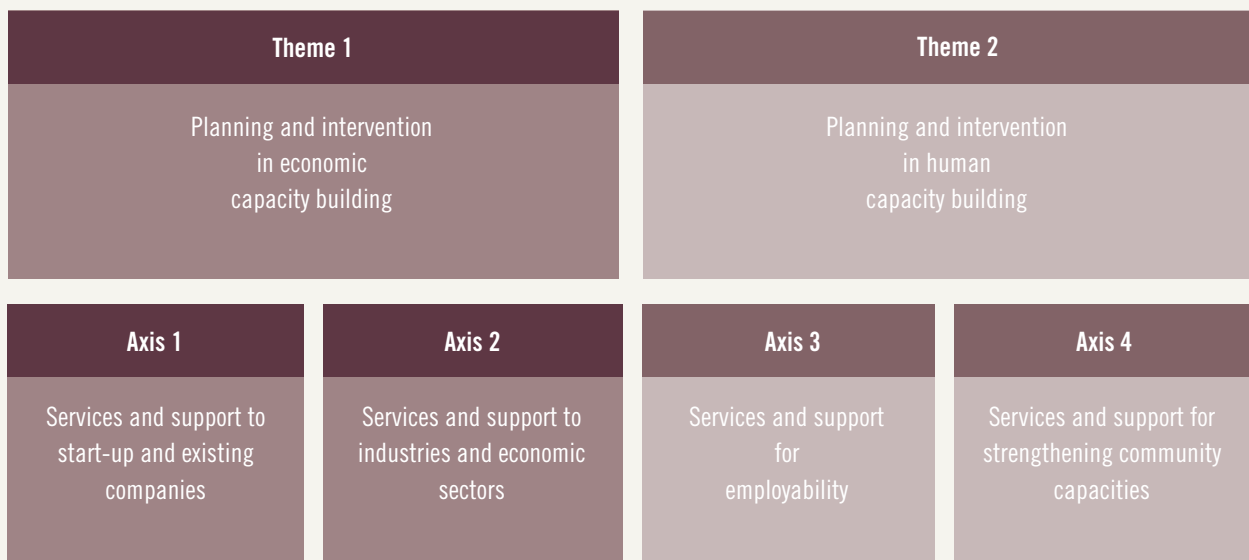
Theme 1

Planning and intervention in economic capacity building

Theme 2

Planning and intervention in human capacity building

Axis 1

Services and support to start-up and existing companies

Axis 2

Services and support to industries and economic sectors

Axis 3

Services and support for employability

Axis 4

Services and support for strengthening community capacities